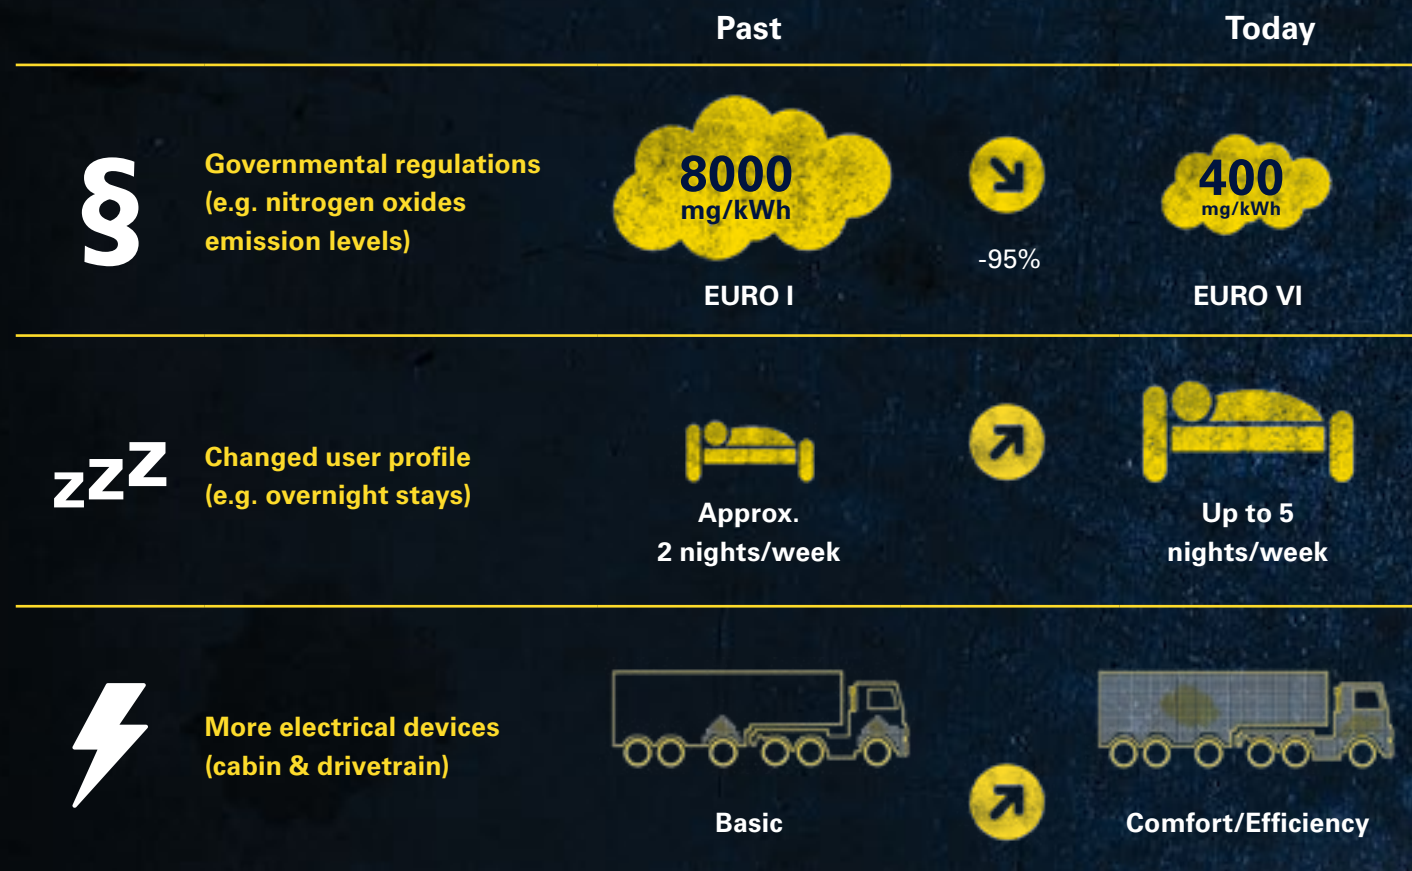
Past

Today

§

Governmental regulations (e.g. nitrogen oxides emission levels)

8000 mg/kWh

EURO I

-95%

400 mg/kWh

EURO VI

zzZ

Changed user profile (e.g. overnight stays)

Approx. 2 nights/week

Up to 5 nights/week

More electrical devices (cabin & drivetrain)

Basic

Comfort/Efficiency